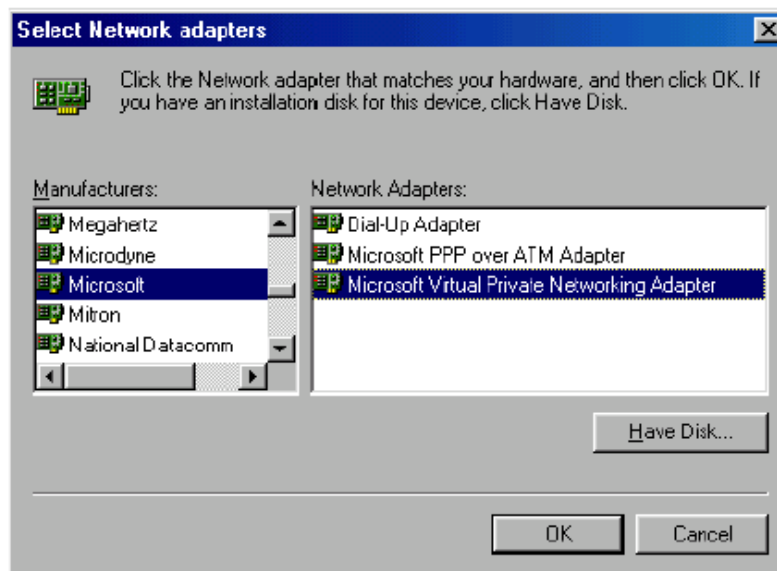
Select Network adapters

Click the Network adapter that matches your hardware, and then click OK. If you have an installation disk for this device, click Have Disk.

Manufacturers:

Megahertz
Microdyne
Microsoft
Mitron
National Datacomm

Network Adapters:

Dial-Up Adapter
Microsoft PPP over ATM Adapter
Microsoft Virtual Private Networking Adapter

Have Disk...

OK

Cancel